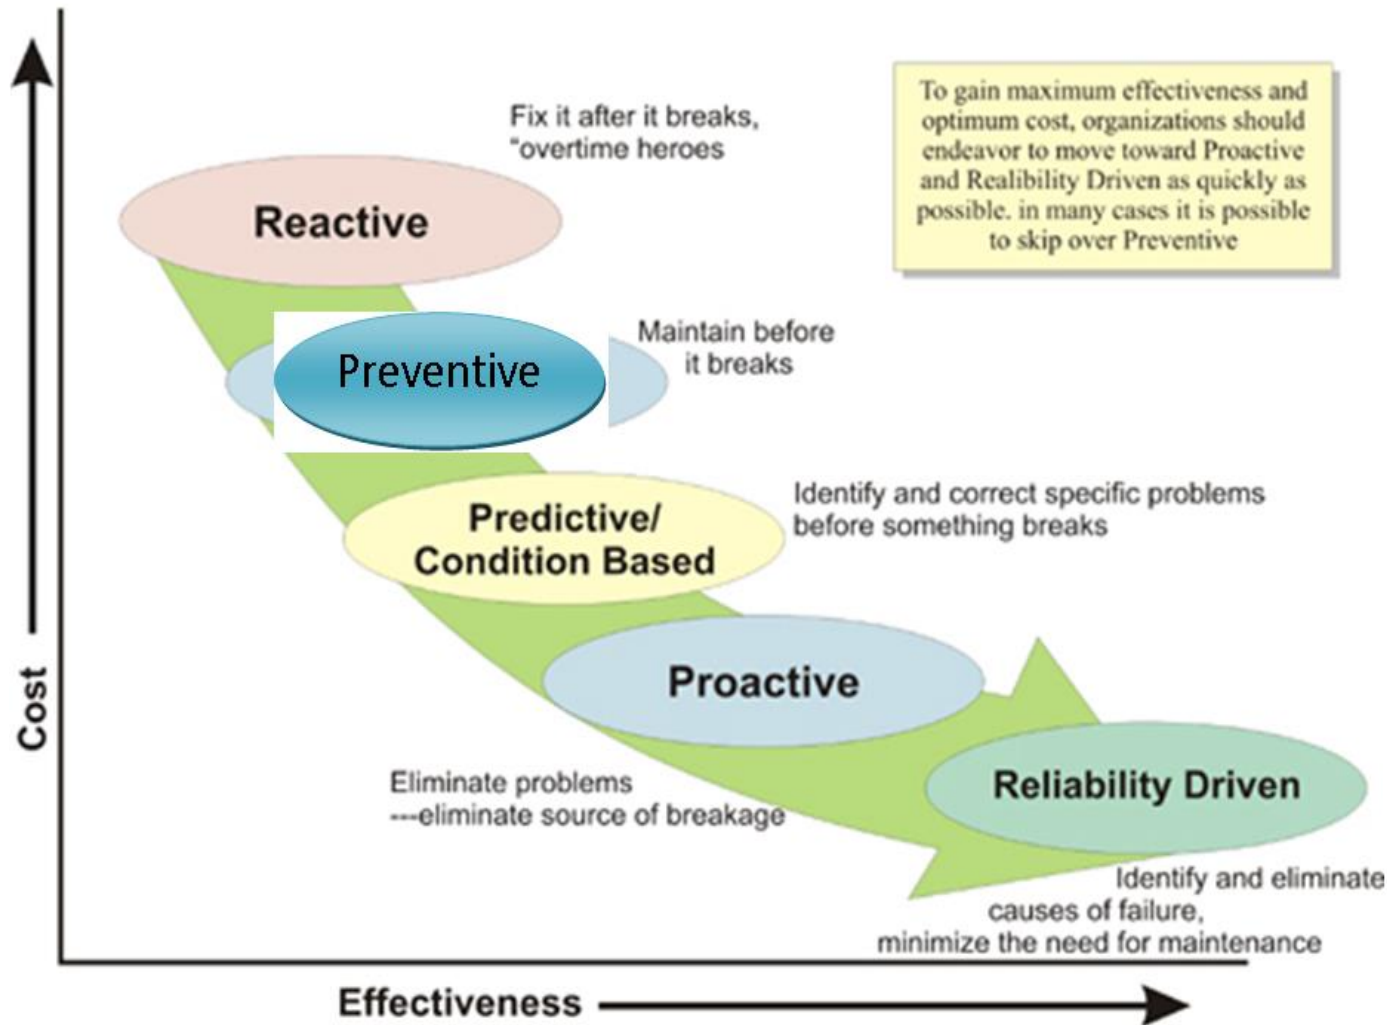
To gain maximum effectiveness and optimum cost, organizations should endeavor to move toward Proactive and Realibility Driven as quickly as possible. in many cases it is possible to skip over Preventive

Fix it after it breaks, "overtime heroes

Reactive

Preventive

Maintain before it breaks

Predictive/ Condition Based

Identify and correct specific problems before something breaks

Proactive

Eliminate problems ---eliminate source of breakage

Reliability Driven

Identify and eliminate causes of failure, minimize the need for maintenance

Cost

Effectiveness